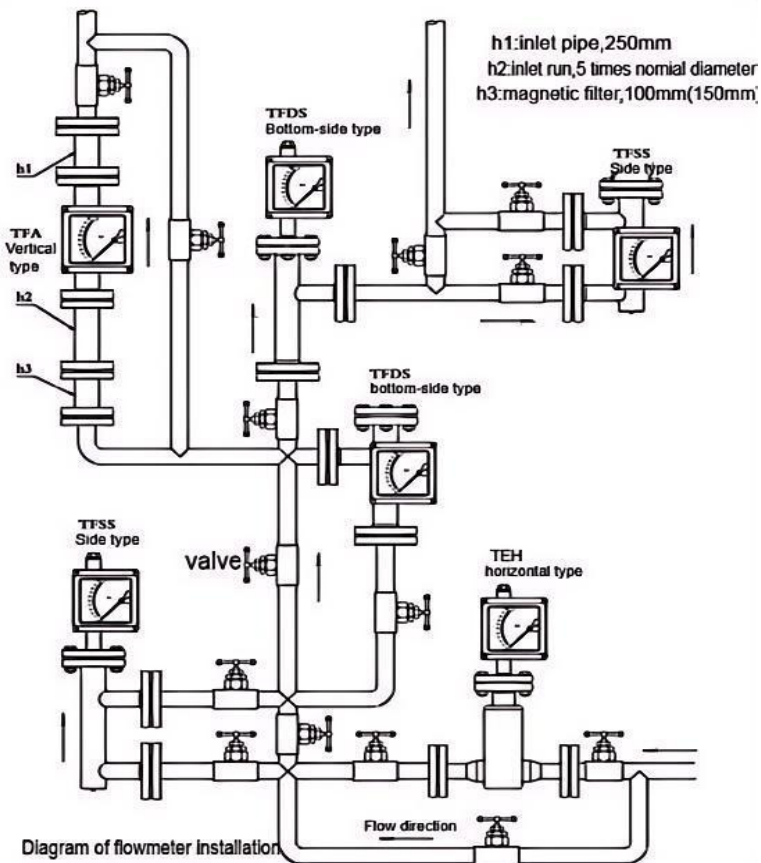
h1:inlet pipe,250mm
h2:inlet run,5 times nomial diameter
h3:magnetic filter,100mm(150mm)

TFDS
Bottom-side type

TFSS
Side type

h1

TFA
Vertical
type

h2

h3

TFDS
bottom-side type

TFSS
Side type

valve

TEH
horizontal type

Flow direction

Diagram of flowmeter installation